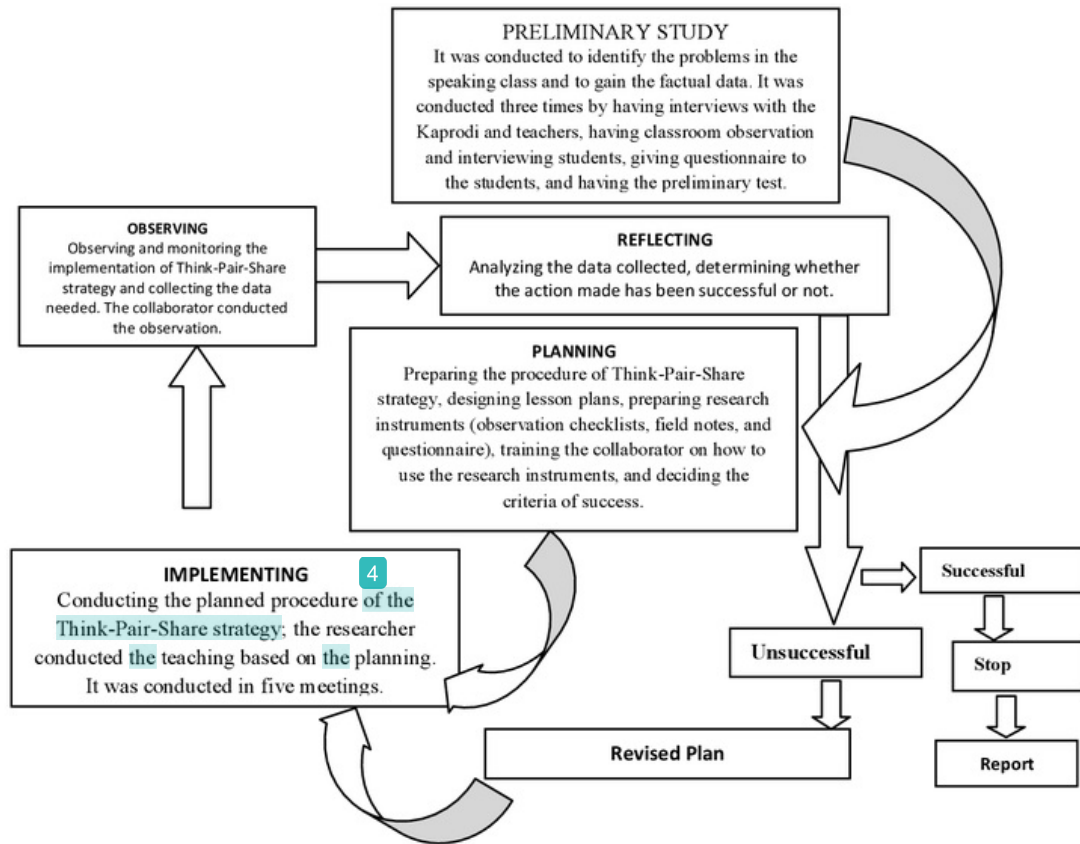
PRELIMINARY STUDY
It was conducted to identify the problems in the speaking class and to gain the factual data. It was conducted three times by having interviews with the Kaprodi and teachers, having classroom observation and interviewing students, giving questionnaire to the students, and having the preliminary test.

OBSERVING
Observing and monitoring the implementation of Think-Pair-Share strategy and collecting the data needed. The collaborator conducted the observation.

REFLECTING
Analyzing the data collected, determining whether the action made has been successful or not.

PLANNING
Preparing the procedure of Think-Pair-Share strategy, designing lesson plans, preparing research instruments (observation checklists, field notes, and questionnaire), training the collaborator on how to use the research instruments, and deciding the criteria of success.

IMPLEMENTING 4
Conducting the planned procedure of the Think-Pair-Share strategy; the researcher conducted the teaching based on the planning. It was conducted in five meetings.

Successful

Unsuccessful

Stop

Revised Plan

Report